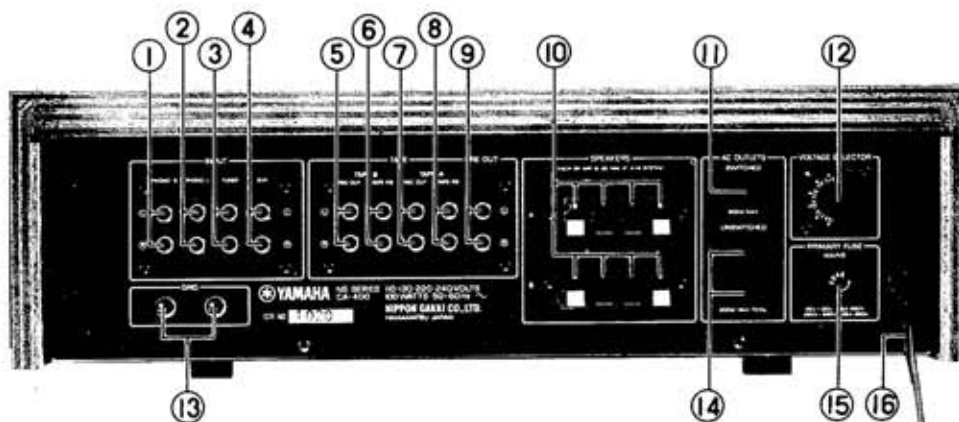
1
2
3
4
5
6
7
8
9
10
11
12

INPUT
PHONO 1
PHONO 2
TUNER
AUX

TAPE
TAPE 1
REC OUT
TAPE PB
TAPE 2
REC OUT
TAPE PB
PRE OUT

SPEAKERS

AC OUTLETS
SWITCHED
UNSWITCHED

VOLTAGE SELECTOR

PRIMARY FUSE

GND

YAMAHA
NS SERIES
CA-400
110-120-220-240VOLTS
100WATTS 50-60Hz
NIPPON GAKKI CO.,LTD.
HAMAMATSU JAPAN

1029

13
14
15
16